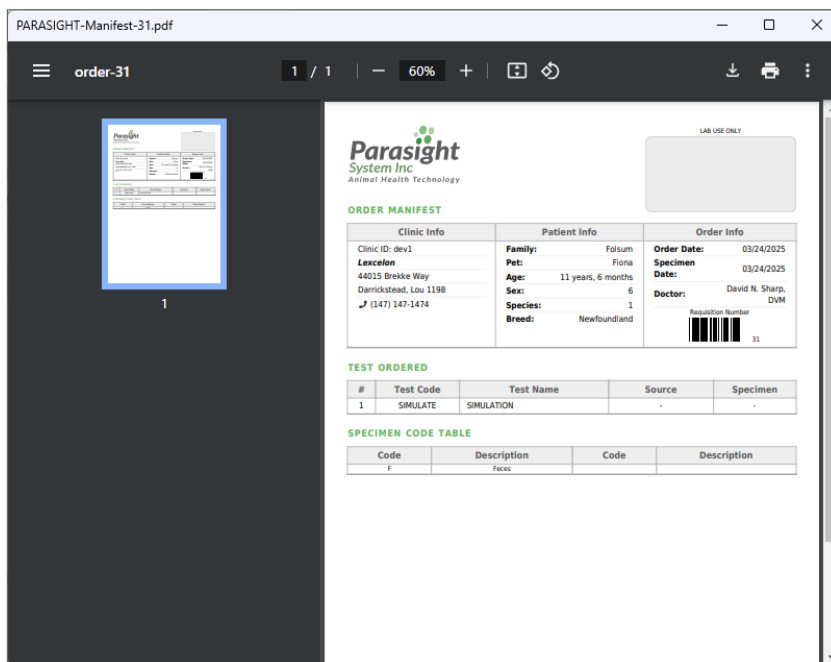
PARASIGHT-Manifest-31.pdf

order-31

1 / 1

60%

1

Parasight System Inc
Animal Health Technology

LAB USE ONLY

ORDER MANIFEST

| Clinic Info | Patient Info | Order Info |
|---|---|---|
| Clinic ID: dev1 | Family: Folsum | Order Date: 03/24/2025 |
| Lexcelon | Pet: Fiona | Specimen Date: 03/24/2025 |
| 44015 Brekke Way | Age: 11 years, 6 months | Doctor: David N. Sharp, DVM |
| Darrickstead, Lou 1198 | Sex: 6 | Requisition Number 31 |
| (147) 147-1474 | Species: 1 | |
| | Breed: Newfoundland | |

TEST ORDERED

| # | Test Code | Test Name | Source | Specimen |
|---|---|---|---|---|
| 1 | SIMULATE | SIMULATION | - | - |

SPECIMEN CODE TABLE

| Code | Description | Code | Description |
|---|---|---|---|
| F | Feces | | |